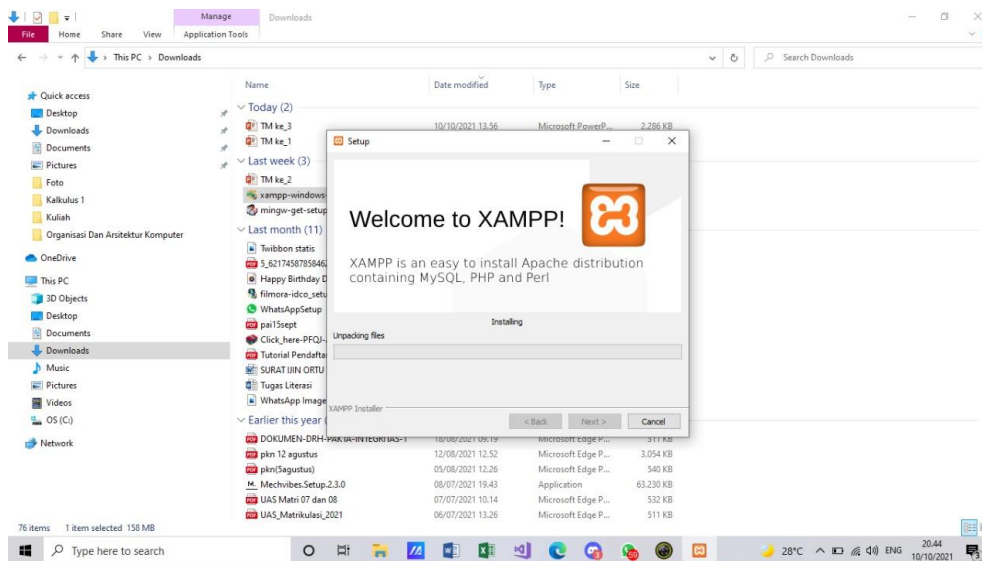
Manage
Downloads
File Home Share View Application Tools
This PC › Downloads
Search Downloads

Quick access
Desktop
Downloads
Documents
Pictures
Foto
Kalkulus 1
Kuliah
Organisasi Dan Arsitektur Komputer
OneDrive
This PC
3D Objects
Desktop
Documents
Downloads
Music
Pictures
Videos
OS (C:)
Network

| Name | Date modified | Type | Size |
|---|---|---|---|
| Today (2) | | | |
| TM ke_3 | 10/10/2021 13.56 | Microsoft PowerP... | 2.286 KB |
| TM ke_1 | | | |
| Last week (3) | | | |
| TM ke_2 | | | |
| xampp-windows- | | | |
| mingw-get-setup | | | |
| Last month (11) | | | |
| Twibbon statis | | | |
| 5_6217458785846 | | | |
| Happy Birthday D | | | |
| filmora-idco_setu | | | |
| WhatsAppSetup | | | |
| pai15sept | | | |
| Click_here-PFQJ- | | | |
| Tutorial Pendafta | | | |
| SURAT IJIN ORTU | | | |
| Tugas Literasi | | | |
| WhatsApp Image | | | |
| Earlier this year | | | |
| DOKUMEN-DRH-PAKTA-INTEGRITAS-1 | 18/08/2021 09.19 | Microsoft Edge P... | 311 KB |
| pkn 12 agustus | 12/08/2021 12.52 | Microsoft Edge P... | 3.054 KB |
| pkn(5agustus) | 05/08/2021 12.26 | Microsoft Edge P... | 540 KB |
| Mechvibes.Setup.2.3.0 | 08/07/2021 19.43 | Application | 63.230 KB |
| UAS Matri 07 dan 08 | 07/07/2021 10.14 | Microsoft Edge P... | 532 KB |
| UAS_Matrikulasi_2021 | 06/07/2021 13.26 | Microsoft Edge P... | 511 KB |

Setup
Welcome to XAMPP!
XAMPP is an easy to install Apache distribution containing MySQL, PHP and Perl
Installing
Unpacking files
XAMPP Installer
< Back Next > Cancel

76 items 1 item selected 158 MB
Type here to search
28°C ENG 20.44 10/10/2021